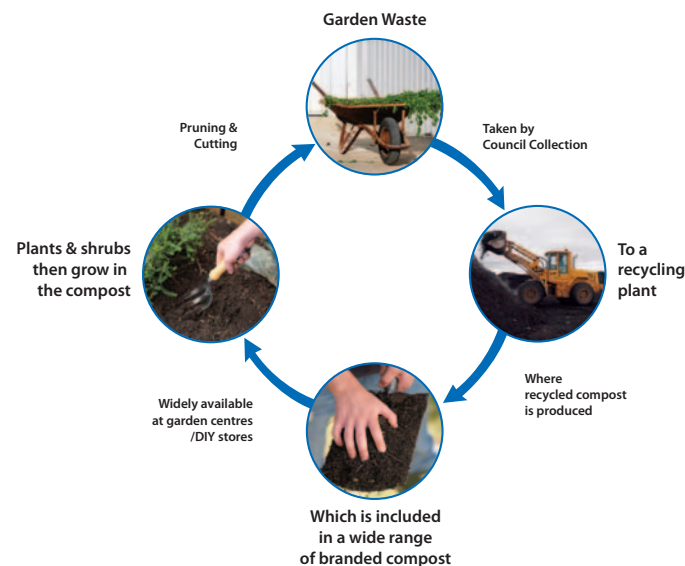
Garden Waste

Taken by Council Collection

To a recycling plant

Where recycled compost is produced

Which is included in a wide range of branded compost

Widely available at garden centres /DIY stores

Plants & shrubs then grow in the compost

Pruning & Cutting